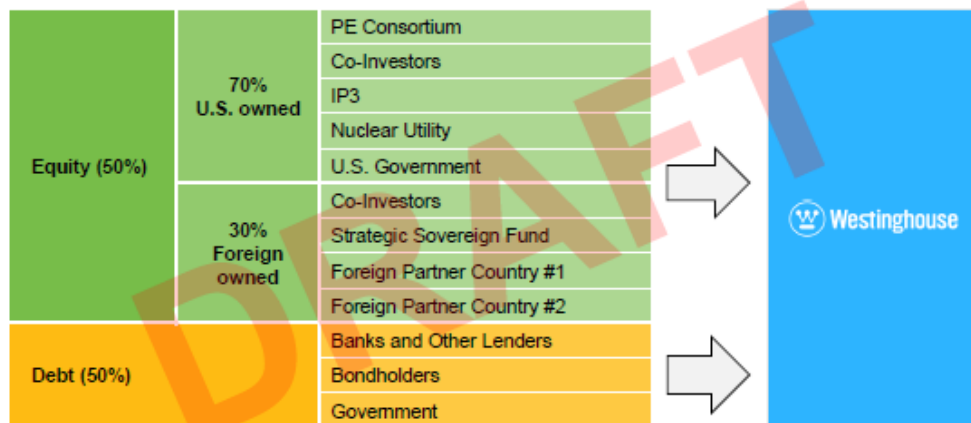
| Equity (50%) | 70% U.S. owned | PE Consortium |
|---|---|---|
| | | Co-Investors |
| | | IP3 |
| | | Nuclear Utility |
| | | U.S. Government |
| | 30% Foreign owned | Co-Investors |
| | | Strategic Sovereign Fund |
| | | Foreign Partner Country #1 |
| | | Foreign Partner Country #2 |
| Debt (50%) | | Banks and Other Lenders |
| | | Bondholders |
| | | Government |

DRAFT

Westinghouse